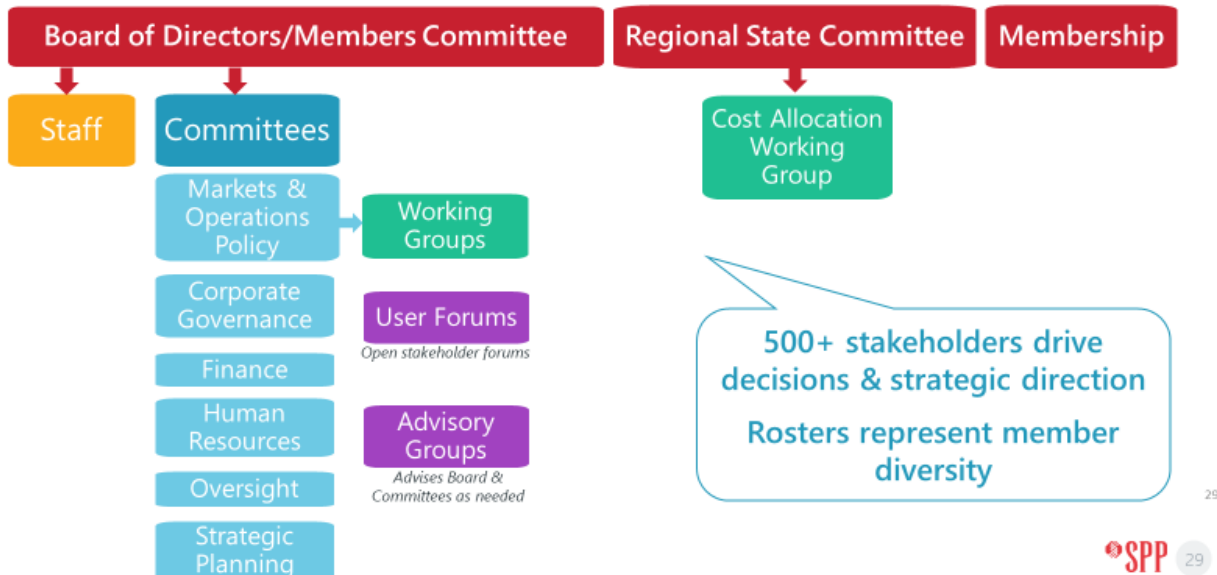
Board of Directors/Members Committee

Regional State Committee

Membership

Staff

Committees

Markets & Operations Policy

Working Groups

Corporate Governance

User Forums

Open stakeholder forums

Finance

Human Resources

Advisory Groups

Advises Board & Committees as needed

Oversight

Strategic Planning

Cost Allocation Working Group

500+ stakeholders drive decisions & strategic direction

Rosters represent member diversity

29

SPP

29